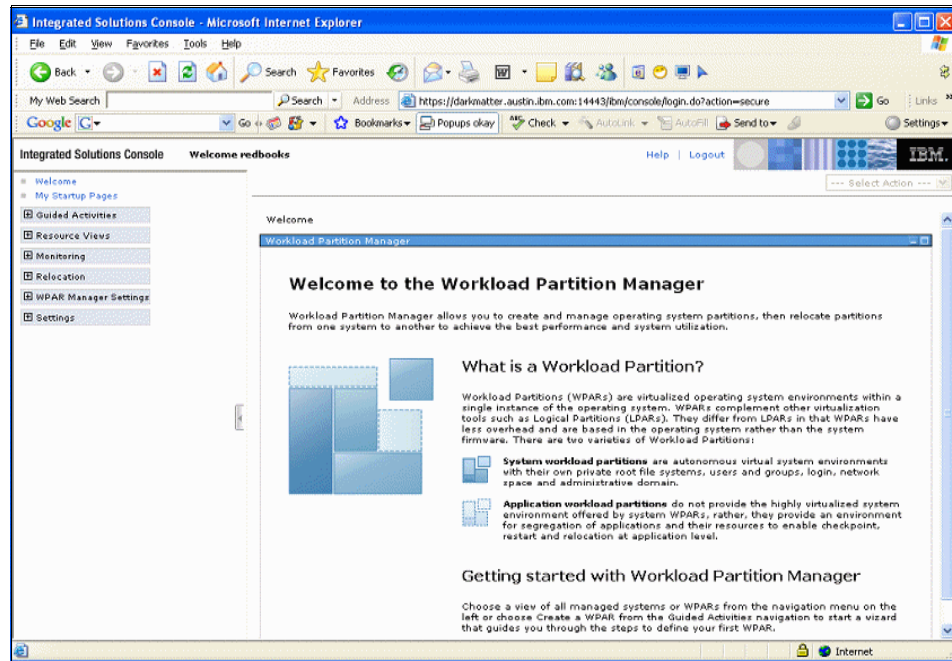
Integrated Solutions Console - Microsoft Internet Explorer

File Edit View Favorites Tools Help

Back Search Favorites

My Web Search Search Address https://darkmatter.austin.ibm.com:14443/ibm/console/login.do?action=secure Go Links

Google G Go Bookmarks Popups okay Check AutoLink AutoFill Send to Settings

Integrated Solutions Console Welcome redbooks Help | Logout IBM.

--- Select Action ---

Welcome
My Startup Pages
Guided Activities
Resource Views
Monitoring
Relocation
WPAR Manager Settings
Settings

Welcome

Workload Partition Manager

Welcome to the Workload Partition Manager

Workload Partition Manager allows you to create and manage operating system partitions, then relocate partitions from one system to another to achieve the best performance and system utilization.

What is a Workload Partition?

Workload Partitions (WPARs) are virtualized operating system environments within a single instance of the operating system. WPARs complement other virtualization tools such as Logical Partitions (LPARs). They differ from LPARs in that WPARs have less overhead and are based in the operating system rather than the system firmware. There are two varieties of Workload Partitions:

System workload partitions are autonomous virtual system environments with their own private root file systems, users and groups, login, network space and administrative domain.

Application workload partitions do not provide the highly virtualized system environment offered by system WPARs, rather, they provide an environment for segregation of applications and their resources to enable checkpoint, restart and relocation at application level.

Getting started with Workload Partition Manager

Choose a view of all managed systems or WPARs from the navigation menu on the left or choose Create a WPAR from the Guided Activities navigation to start a wizard that guides you through the steps to define your first WPAR.

Internet